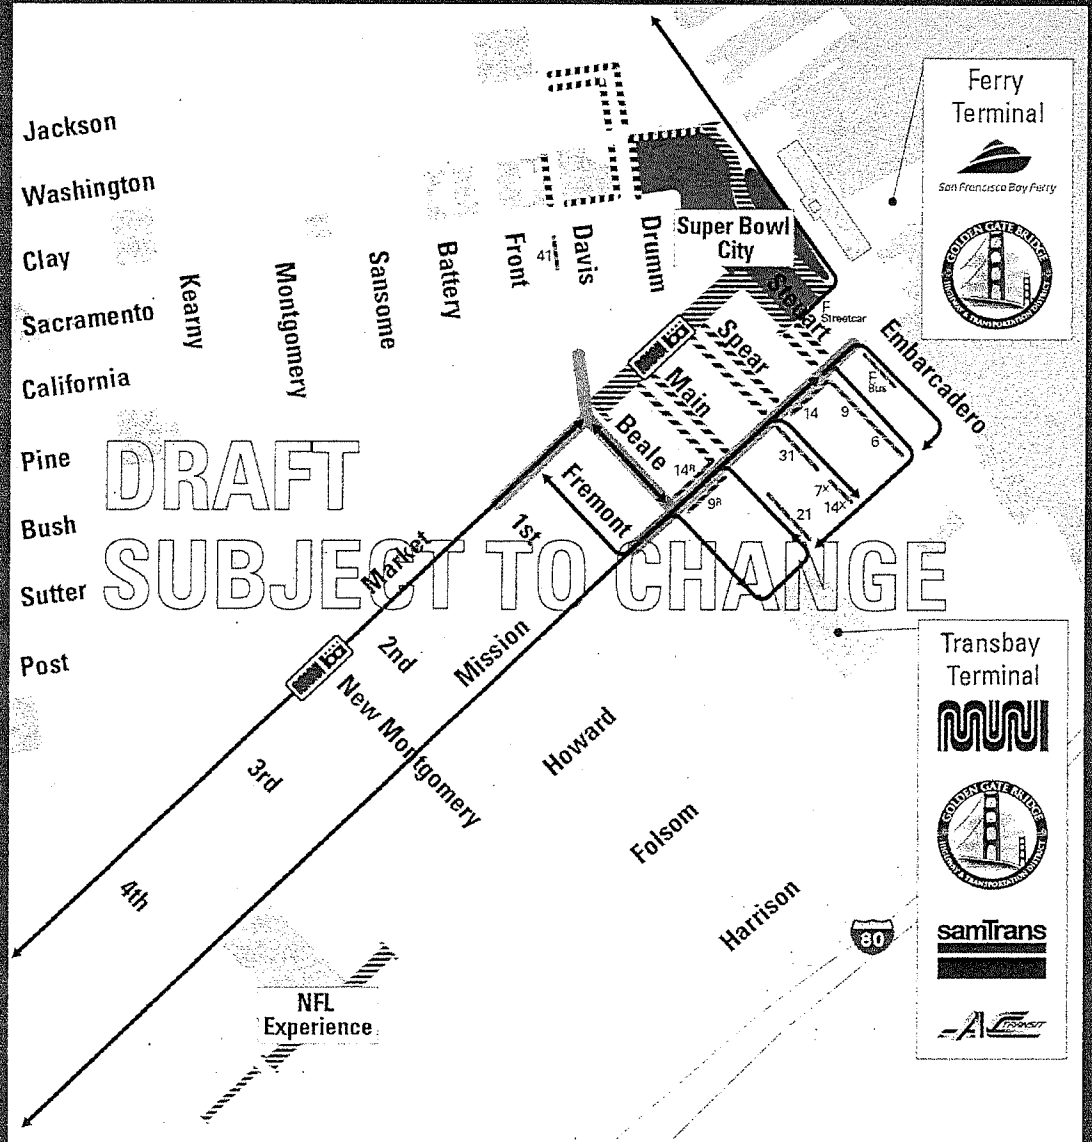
Ferry Terminal

San Francisco Bay Ferry

GOLDEN GATE BRIDGE HIGHWAY & TRANSPORTATION DISTRICT

Jackson

Washington

Clay

Sacramento

California

Pine

Bush

Sutter

Post

Kearny

Montgomery

Sansome

Battery

Front

41

Davis

Drumm

Super Bowl City

Steuart

F Streetcar

Spear

Main

Beale

Fremont

Embarcadero

F Bus

14

9

6

31

$14^R$

$9^R$

$7^X$

$14^X$

21

1st

Market

2nd

3rd

4th

New Montgomery

Mission

Howard

Folsom

Harrison

80

DRAFT
SUBJECT TO CHANGE

Transbay Terminal

MUNI

GOLDEN GATE BRIDGE HIGHWAY & TRANSPORTATION DISTRICT

samTrans

AC TRANSIT

NFL Experience